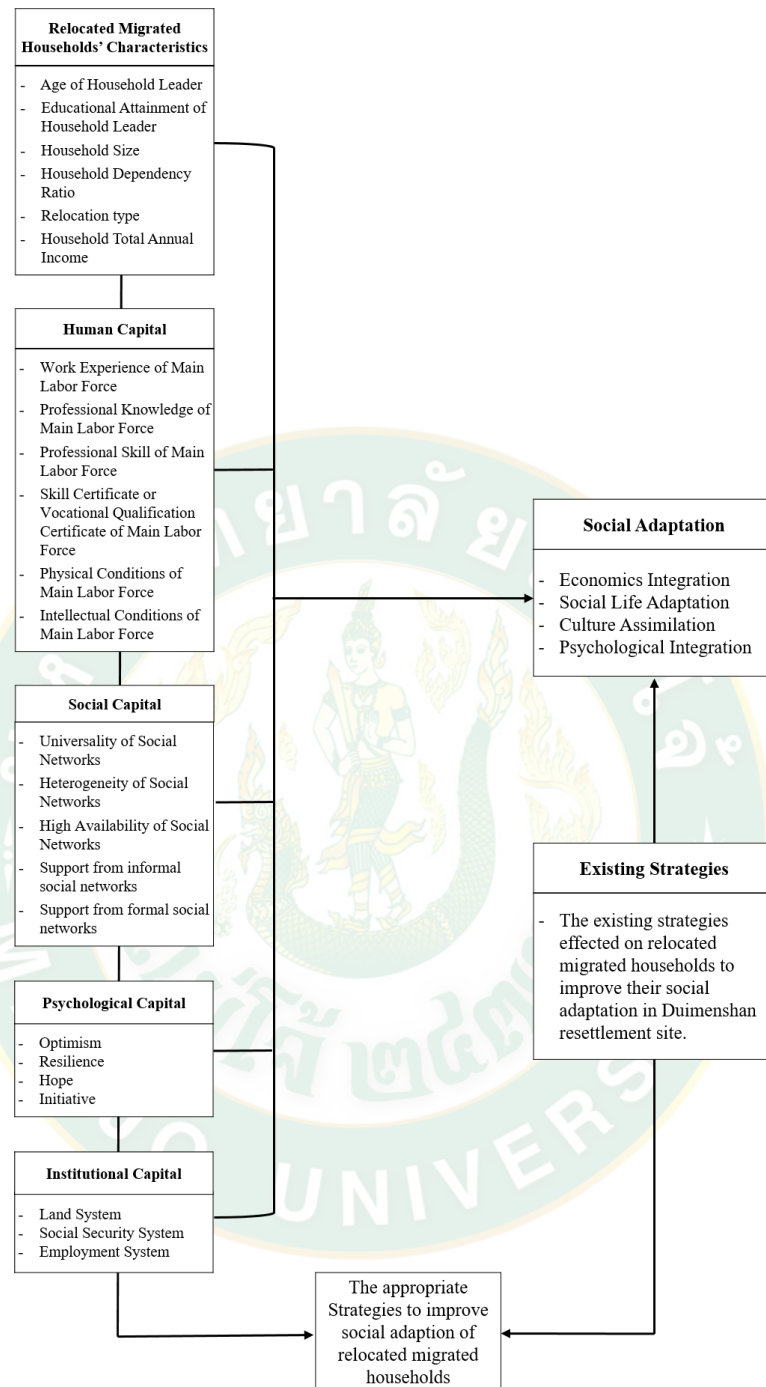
Relocated Migrated Households' Characteristics

- Age of Household Leader
- Educational Attainment of Household Leader
- Household Size
- Household Dependency Ratio
- Relocation type
- Household Total Annual Income

Human Capital

- Work Experience of Main Labor Force
- Professional Knowledge of Main Labor Force
- Professional Skill of Main Labor Force
- Skill Certificate or Vocational Qualification Certificate of Main Labor Force
- Physical Conditions of Main Labor Force
- Intellectual Conditions of Main Labor Force

Social Capital

- Universality of Social Networks
- Heterogeneity of Social Networks
- High Availability of Social Networks
- Support from informal social networks
- Support from formal social networks

Psychological Capital

- Optimism
- Resilience
- Hope
- Initiative

Institutional Capital

- Land System
- Social Security System
- Employment System

Social Adaptation

- Economics Integration
- Social Life Adaptation
- Culture Assimilation
- Psychological Integration

Existing Strategies

- The existing strategies effected on relocated migrated households to improve their social adaptation in Duimenshan resettlement site.

The appropriate Strategies to improve social adaption of relocated migrated households

UNIVERS